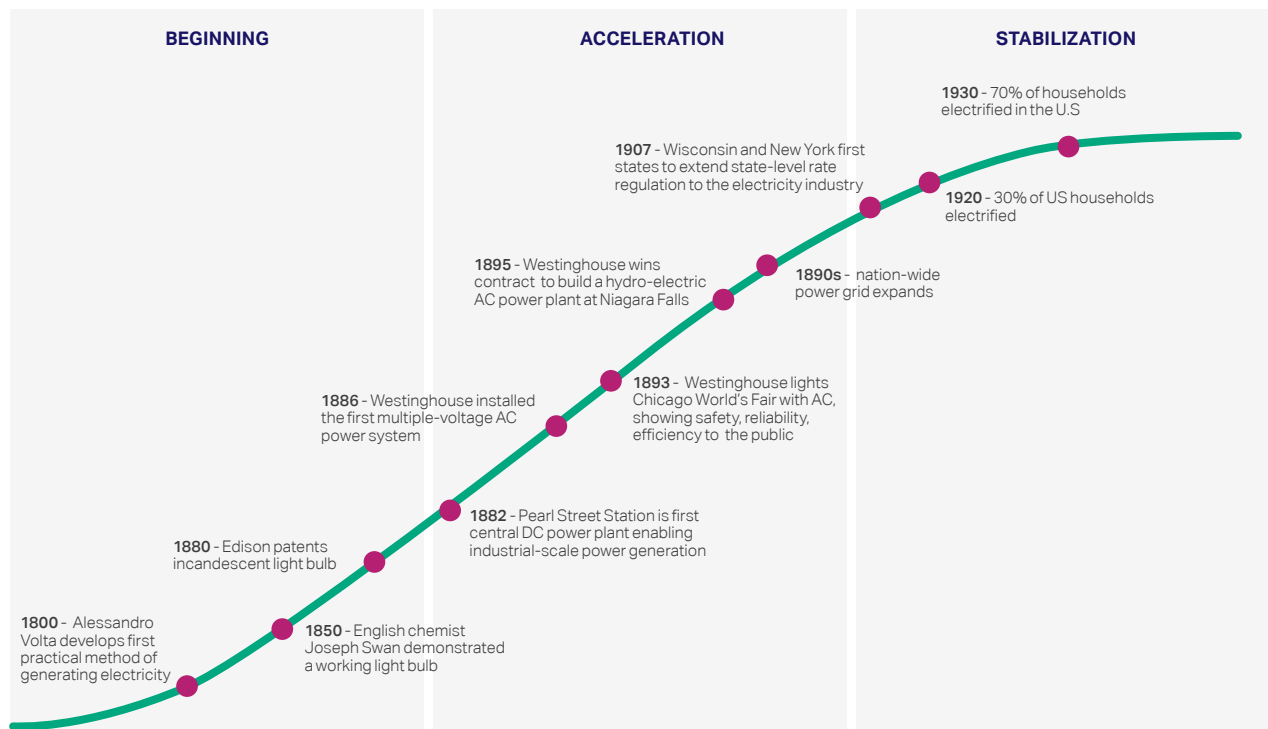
BEGINNING

ACCELERATION

STABILIZATION

1930 - 70% of households electrified in the U.S

1907 - Wisconsin and New York first states to extend state-level rate regulation to the electricity industry

1920 - 30% of US households electrified

1895 - Westinghouse wins contract to build a hydro-electric AC power plant at Niagara Falls

1890s - nation-wide power grid expands

1886 - Westinghouse installed the first multiple-voltage AC power system

1893 - Westinghouse lights Chicago World's Fair with AC, showing safety, reliability, efficiency to the public

1882 - Pearl Street Station is first central DC power plant enabling industrial-scale power generation

1880 - Edison patents incandescent light bulb

1800 - Alessandro Volta develops first practical method of generating electricity

1850 - English chemist Joseph Swan demonstrated a working light bulb